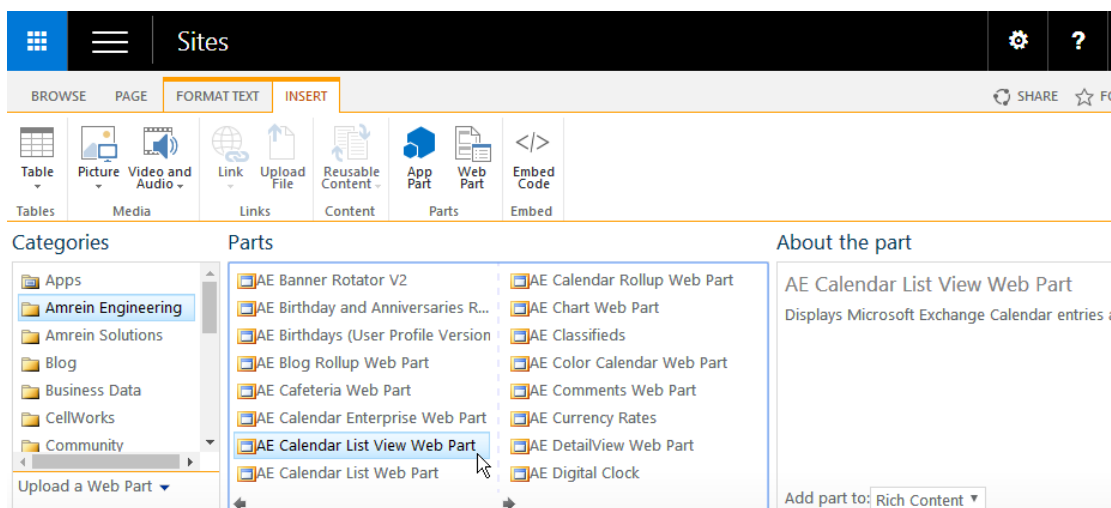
Sites

BROWSE PAGE FORMAT TEXT INSERT

SHARE FO

Table
Tables

Picture
Video and Audio
Media

Link
Upload File
Links

Reusable Content
Content

App Part
Web Part
Parts

Embed Code
Embed

Categories

Apps
Amrein Engineering
Amrein Solutions
Blog
Business Data
CellWorks
Community

Upload a Web Part

Parts

AE Banner Rotator V2
AE Birthday and Anniversaries R...
AE Birthdays (User Profile Version
AE Blog Rollup Web Part
AE Cafeteria Web Part
AE Calendar Enterprise Web Part
AE Calendar List View Web Part
AE Calendar List Web Part

AE Calendar Rollup Web Part
AE Chart Web Part
AE Classifieds
AE Color Calendar Web Part
AE Comments Web Part
AE Currency Rates
AE DetailView Web Part
AE Digital Clock

About the part

AE Calendar List View Web Part

Displays Microsoft Exchange Calendar entries a

Add part to: Rich Content